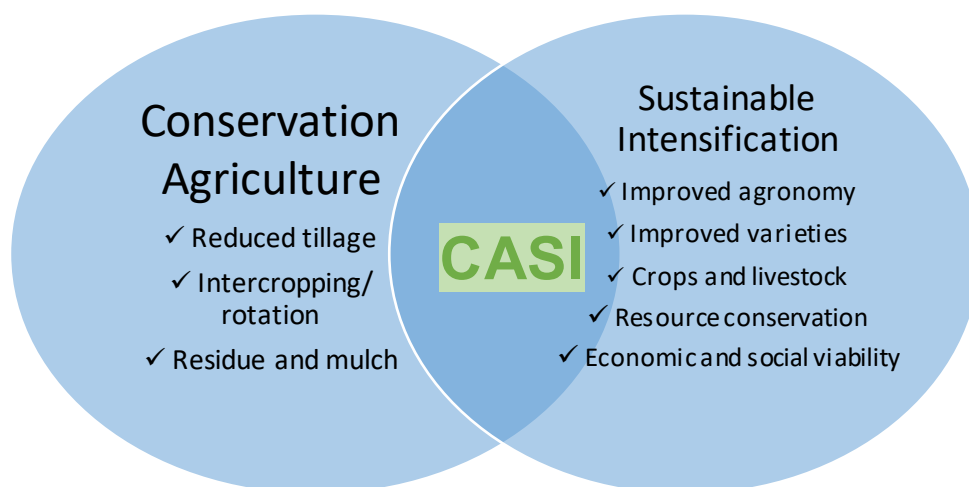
Conservation Agriculture

✓ Reduced tillage

✓ Intercropping/ rotation

✓ Residue and mulch

CASI

Sustainable Intensification

✓ Improved agronomy

✓ Improved varieties

✓ Crops and livestock

✓ Resource conservation

✓ Economic and social viability